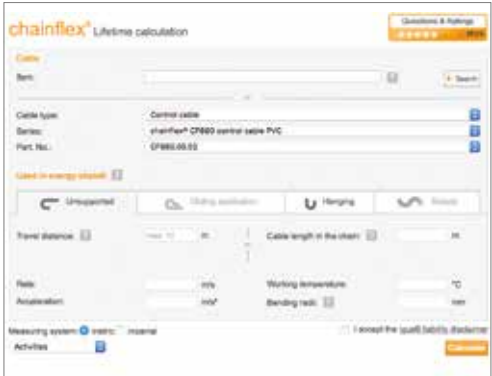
chainflex® Lifetime calculation

Questions & Ratings

Cable

Item:

Search

Cable type: Control cable

Series: chainflex® CF880 control cable PVC

Part. No.: CF880.05.03

Used in energy chain

Unsupported

Gliding application

Hanging

Rotary

Travel distance: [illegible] m

Cable length in the chain: m

Rate: m/s

Working temperature: °C

Acceleration: m/s²

Bending radii: mm

Measuring system: metric imperial

I accept the igus® liability disclaimer

Activities

Calculate